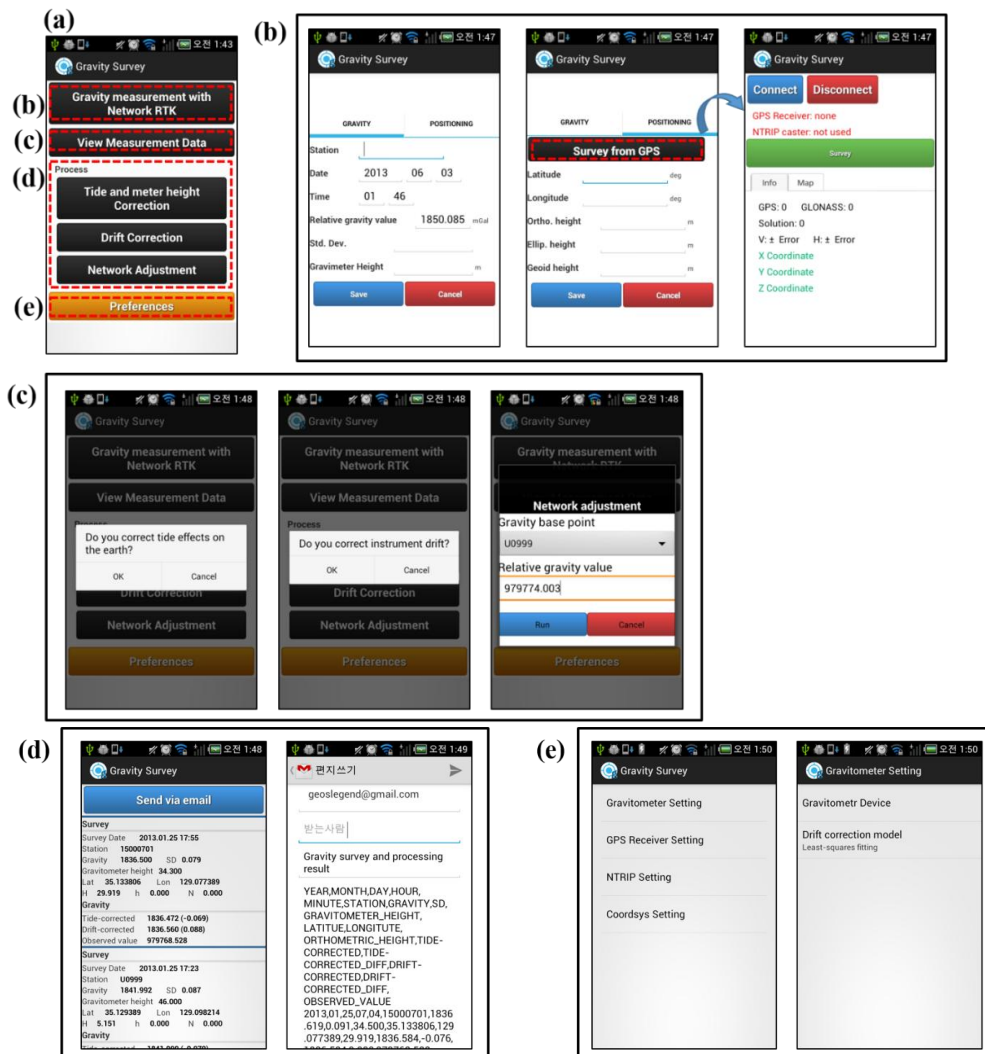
(a)

오전 1:43

Gravity Survey

(b) Gravity measurement with Network RTK

(c) View Measurement Data

(d) Process

Tide and meter height Correction

Drift Correction

Network Adjustment

(e) Preferences

(b)

오전 1:47

Gravity Survey

GRAVITY

POSITIONING

Station

Date 2013 06 03

Time 01 46

Relative gravity value 1850.085 mGal

Std. Dev.

Gravimeter Height m

Save

Cancel

오전 1:47

Gravity Survey

GRAVITY

POSITIONING

Survey from GPS

Latitude deg

Longitude deg

Ortho. height m

Ellip. height m

Geoid height m

Save

Cancel

오전 1:47

Gravity Survey

Connect

Disconnect

GPS Receiver: none

NTRIP caster: not used

Survey

Info

Map

GPS: 0 GLONASS: 0

Solution: 0

V: ± Error H: ± Error

X Coordinate

Y Coordinate

Z Coordinate

(c)

오전 1:48

Gravity Survey

Gravity measurement with Network RTK

View Measurement Data

Process

Do you correct tide effects on the earth?

OK

Cancel

Drift Correction

Network Adjustment

Preferences

오전 1:48

Gravity Survey

Gravity measurement with Network RTK

View Measurement Data

Process

Do you correct instrument drift?

OK

Cancel

Drift Correction

Network Adjustment

Preferences

오전 1:48

Gravity Survey

Gravity measurement with Network RTK

Network adjustment

Gravity base point

U0999

Relative gravity value

979774.003

Run

Cancel

Preferences

(d)

오전 1:48

Gravity Survey

Send via email

Survey

Survey Date 2013.01.25 17:55

Station 15000701

Gravity 1836.500 SD 0.079

Gravitometer height 34.300

Lat 35.133806 Lon 129.077389

H 29.919 h 0.000 N 0.000

Gravity

Tide-corrected 1836.472 (-0.069)

Drift-corrected 1836.560 (0.088)

Observed value 979768.528

Survey

Survey Date 2013.01.25 17:23

Station U0999

Gravity 1841.992 SD 0.087

Gravitometer height 46.000

Lat 35.129389 Lon 129.098214

H 5.151 h 0.000 N 0.000

Gravity

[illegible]

오전 1:49

편지쓰기

geoslegend@gmail.com

받는사람

Gravity survey and processing result

YEAR,MONTH,DAY,HOUR, MINUTE,STATION,GRAVITY,SD, GRAVITOMETER_HEIGHT, LATITUE,LONGITUTE, ORTHOMETRIC_HEIGHT,TIDE-CORRECTED,TIDE-CORRECTED_DIFF,DRIFT-CORRECTED,DRIFT-CORRECTED_DIFF, OBSERVED_VALUE 2013,01,25,07,04,15000701,1836.619,0.091,34.500,35.133806,129.077389,29.919,1836.584,-0.076, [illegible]

(e)

오전 1:50

Gravity Survey

Gravitometer Setting

GPS Receiver Setting

NTRIP Setting

Coordsys Setting

오전 1:50

Gravitometer Setting

Gravitometr Device

Drift correction model

Least-squares fitting